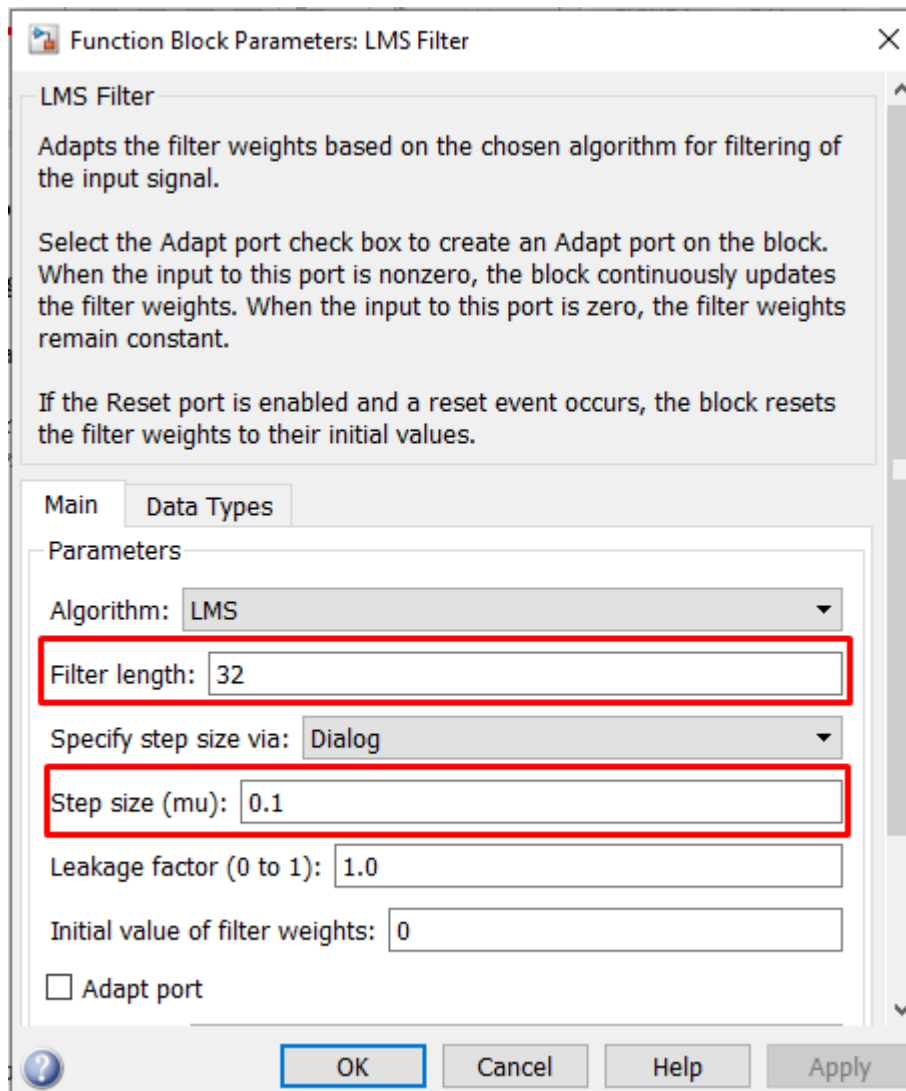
Function Block Parameters: LMS Filter

LMS Filter

Adapts the filter weights based on the chosen algorithm for filtering of the input signal.

Select the Adapt port check box to create an Adapt port on the block. When the input to this port is nonzero, the block continuously updates the filter weights. When the input to this port is zero, the filter weights remain constant.

If the Reset port is enabled and a reset event occurs, the block resets the filter weights to their initial values.

Main | Data Types

Parameters

Algorithm: LMS

Filter length: 32

Specify step size via: Dialog

Step size (mu): 0.1

Leakage factor (0 to 1): 1.0

Initial value of filter weights: 0

Adapt port

OK | Cancel | Help | Apply